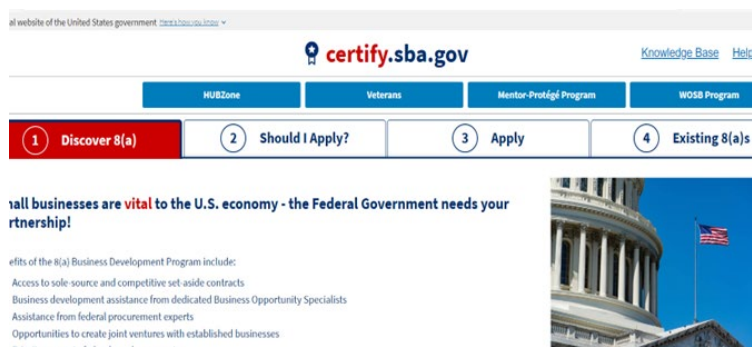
al website of the United States government Here's how you know

certify.sba.gov

Knowledge Base Help

HUBZone
Veterans
Mentor-Protégé Program
WOSB Program

1 Discover 8(a)
2 Should I Apply?
3 Apply
4 Existing 8(a)s

nall businesses are vital to the U.S. economy - the Federal Government needs your rtnership!

efits of the 8(a) Business Development Program include:

Access to sole-source and competitive set-aside contracts
Business development assistance from dedicated Business Opportunity Specialists
Assistance from federal procurement experts
Opportunities to create joint ventures with established businesses
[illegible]